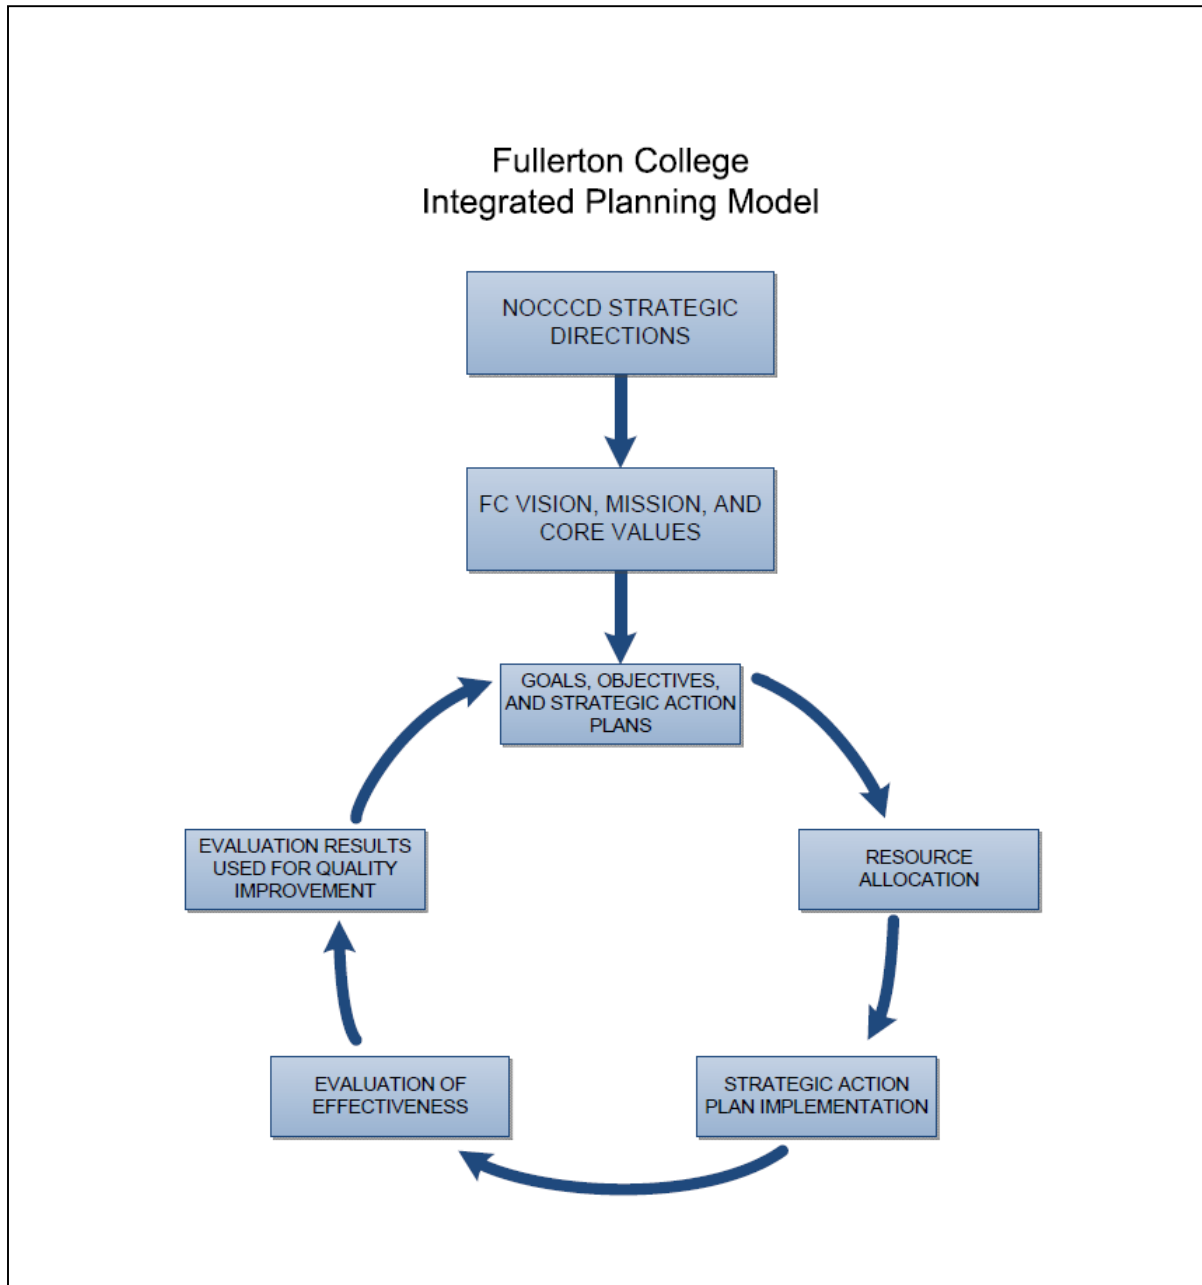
Fullerton College
Integrated Planning Model

NOCCCD STRATEGIC DIRECTIONS

FC VISION, MISSION, AND CORE VALUES

GOALS, OBJECTIVES, AND STRATEGIC ACTION PLANS

RESOURCE ALLOCATION

STRATEGIC ACTION PLAN IMPLEMENTATION

EVALUATION OF EFFECTIVENESS

EVALUATION RESULTS USED FOR QUALITY IMPROVEMENT